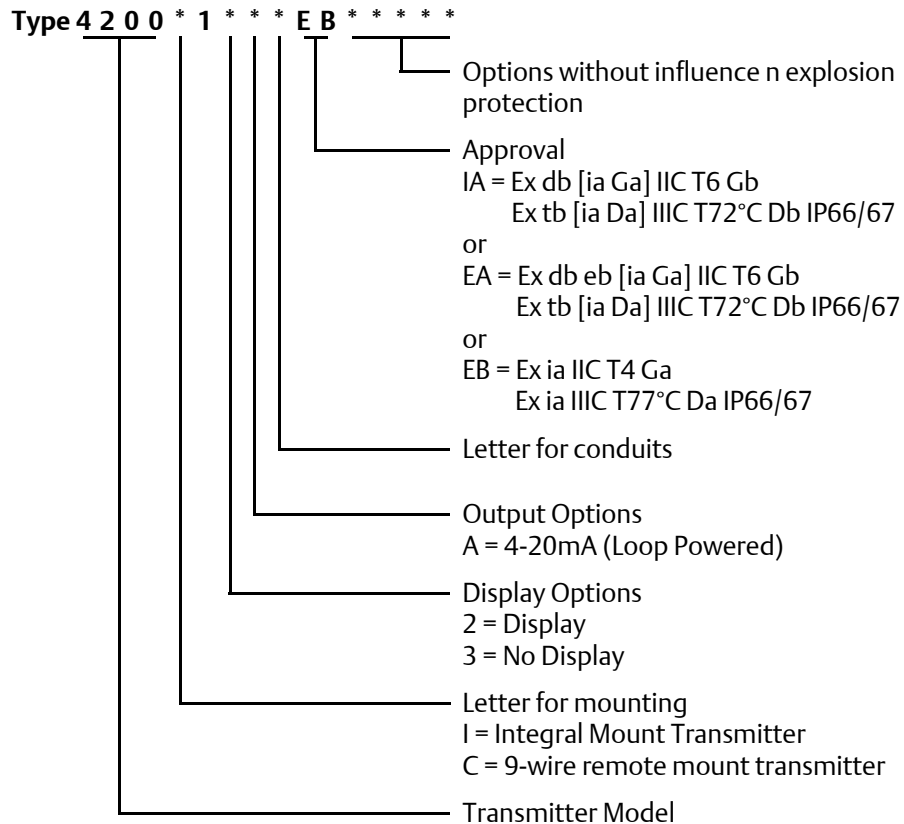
Type 4 2 0 0 * 1 * * * E B * * * * *

Options without influence n explosion protection

Approval
IA = Ex db [ia Ga] IIC T6 Gb
Ex tb [ia Da] IIIC T72°C Db IP66/67
or
EA = Ex db eb [ia Ga] IIC T6 Gb
Ex tb [ia Da] IIIC T72°C Db IP66/67
or
EB = Ex ia IIC T4 Ga
Ex ia IIIC T77°C Da IP66/67

Letter for conduits

Output Options
A = 4-20mA (Loop Powered)

Display Options
2 = Display
3 = No Display

Letter for mounting
I = Integral Mount Transmitter
C = 9-wire remote mount transmitter

Transmitter Model